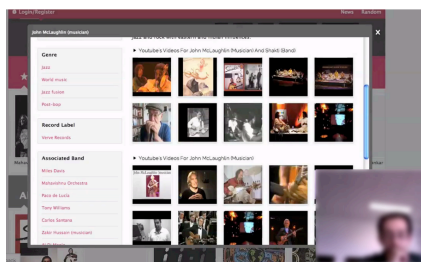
Login/Register
News Random

John McLaughlin (musician)

Jazz and rock with eastern and Indian influences.

Genre
Jazz
World music
Jazz fusion
Post-bop

Record Label
Verve Records

Associated Band
Miles Davis
Mahavishnu Orchestra
Paco de Lucía
Tony Williams
Carlos Santana
Zakir Hussain (musician)

► Youtubes Videos For John McLaughlin (Musician And Shakti (Band))

► Youtubes Videos For John McLaughlin (Musician)

John McLaughlin